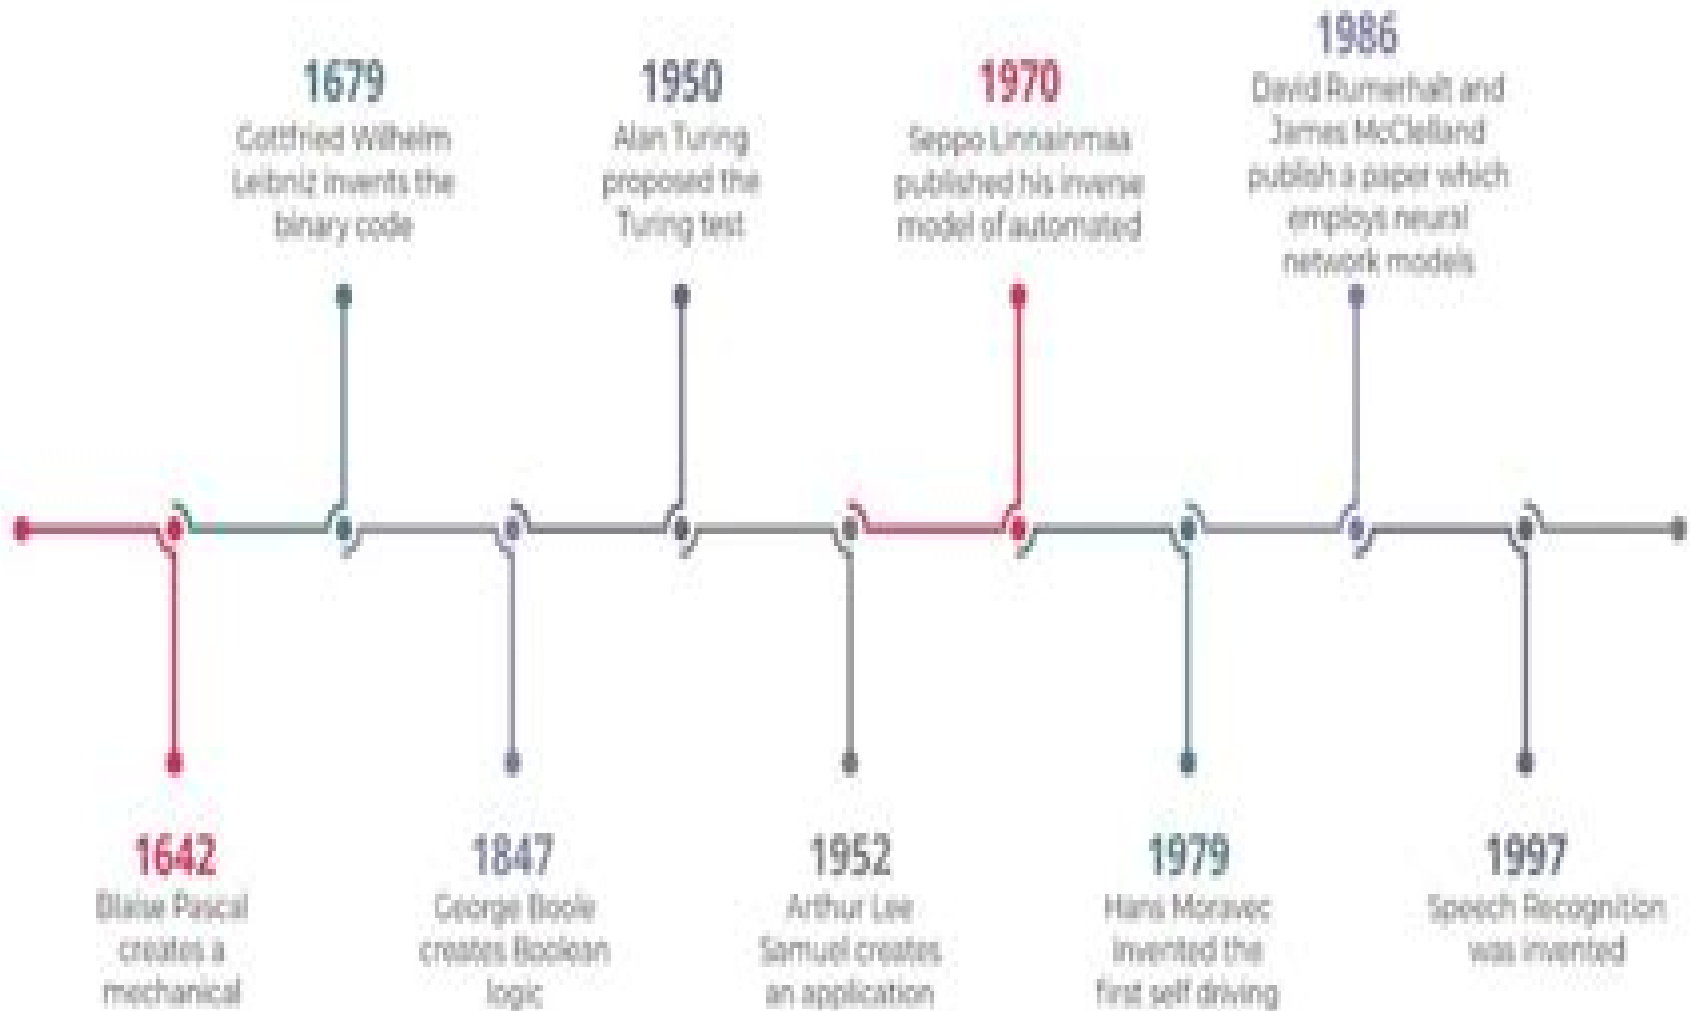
1679
Gottfried Wilhelm Leibniz invents the binary code

1950
Alan Turing proposed the Turing test

1970
Seppo Linnainmaa published his inverse model of automated

1986
David Rumerhalt and James McClelland publish a paper which employs neural network models

1642
Blaise Pascal creates a mechanical

1847
George Boole creates Boolean logic

1952
Arthur Lee Samuel creates an application

1979
Hans Moravec invented the first self driving

1997
Speech Recognition was invented